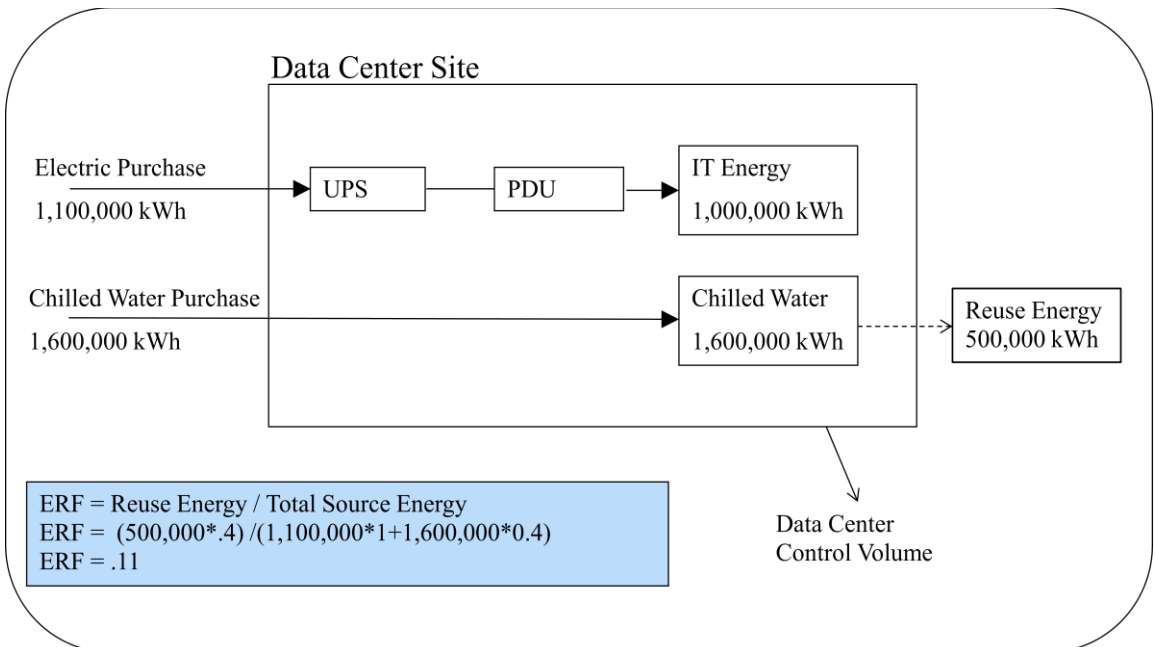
Data Center Site

Electric Purchase
1,100,000 kWh

UPS

PDU

IT Energy
1,000,000 kWh

Chilled Water Purchase
1,600,000 kWh

Chilled Water
1,600,000 kWh

Reuse Energy
500,000 kWh

ERF = Reuse Energy / Total Source Energy
ERF = (500,000*.4) /(1,100,000*1+1,600,000*0.4)
ERF = .11

Data Center
Control Volume